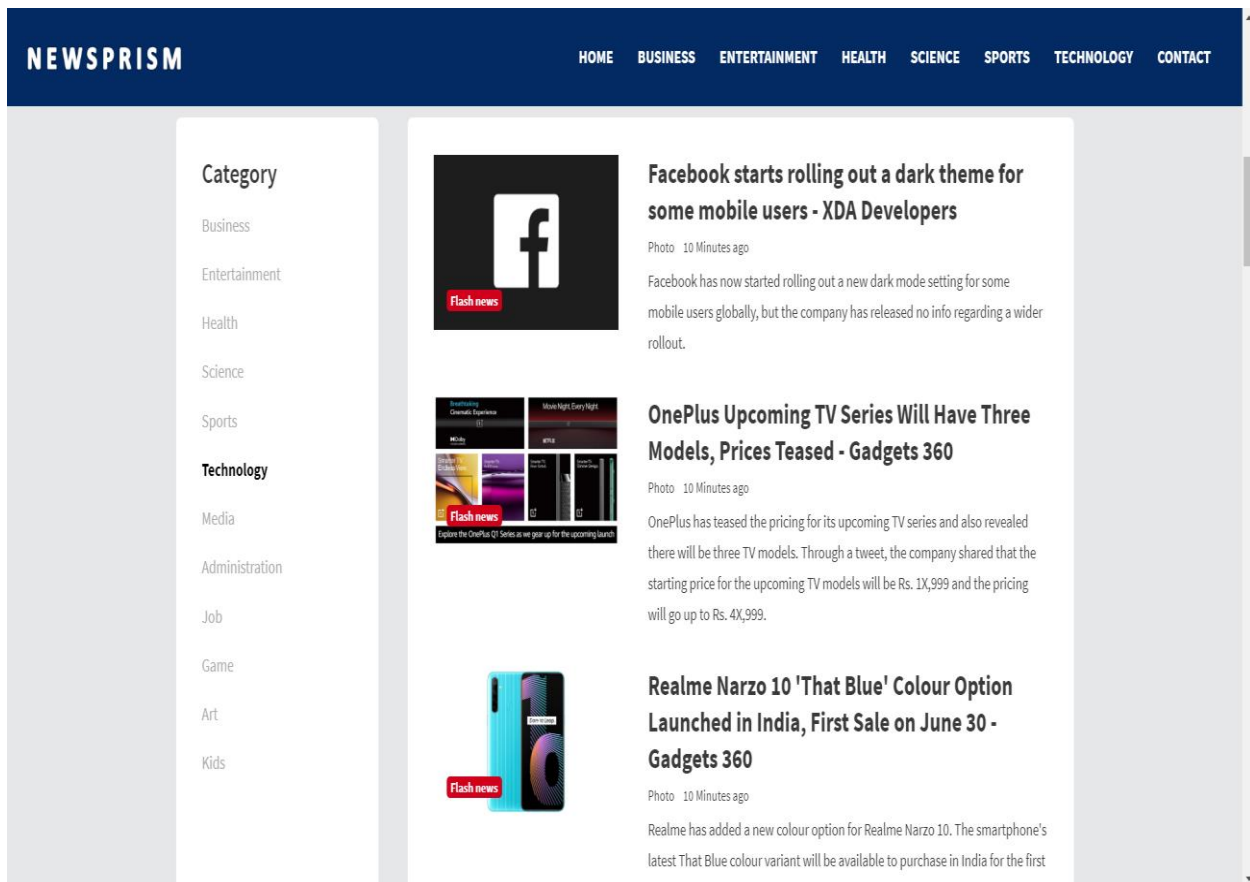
NEWSPRISM

HOME BUSINESS ENTERTAINMENT HEALTH SCIENCE SPORTS TECHNOLOGY CONTACT

Category

Business

Entertainment

Health

Science

Sports

Technology

Media

Administration

Job

Game

Art

Kids

Flash news

Facebook starts rolling out a dark theme for some mobile users - XDA Developers

Photo 10 Minutes ago

Facebook has now started rolling out a new dark mode setting for some mobile users globally, but the company has released no info regarding a wider rollout.

Breathtaking Cinematic Experience

Movie Night, Every Night.

Flash news

Explore the OnePlus Q1 Series as we gear up for the upcoming launch

OnePlus Upcoming TV Series Will Have Three Models, Prices Teased - Gadgets 360

Photo 10 Minutes ago

OnePlus has teased the pricing for its upcoming TV series and also revealed there will be three TV models. Through a tweet, the company shared that the starting price for the upcoming TV models will be Rs. 1X,999 and the pricing will go up to Rs. 4X,999.

Flash news

Realme Narzo 10 'That Blue' Colour Option Launched in India, First Sale on June 30 - Gadgets 360

Photo 10 Minutes ago

Realme has added a new colour option for Realme Narzo 10. The smartphone's latest That Blue colour variant will be available to purchase in India for the first